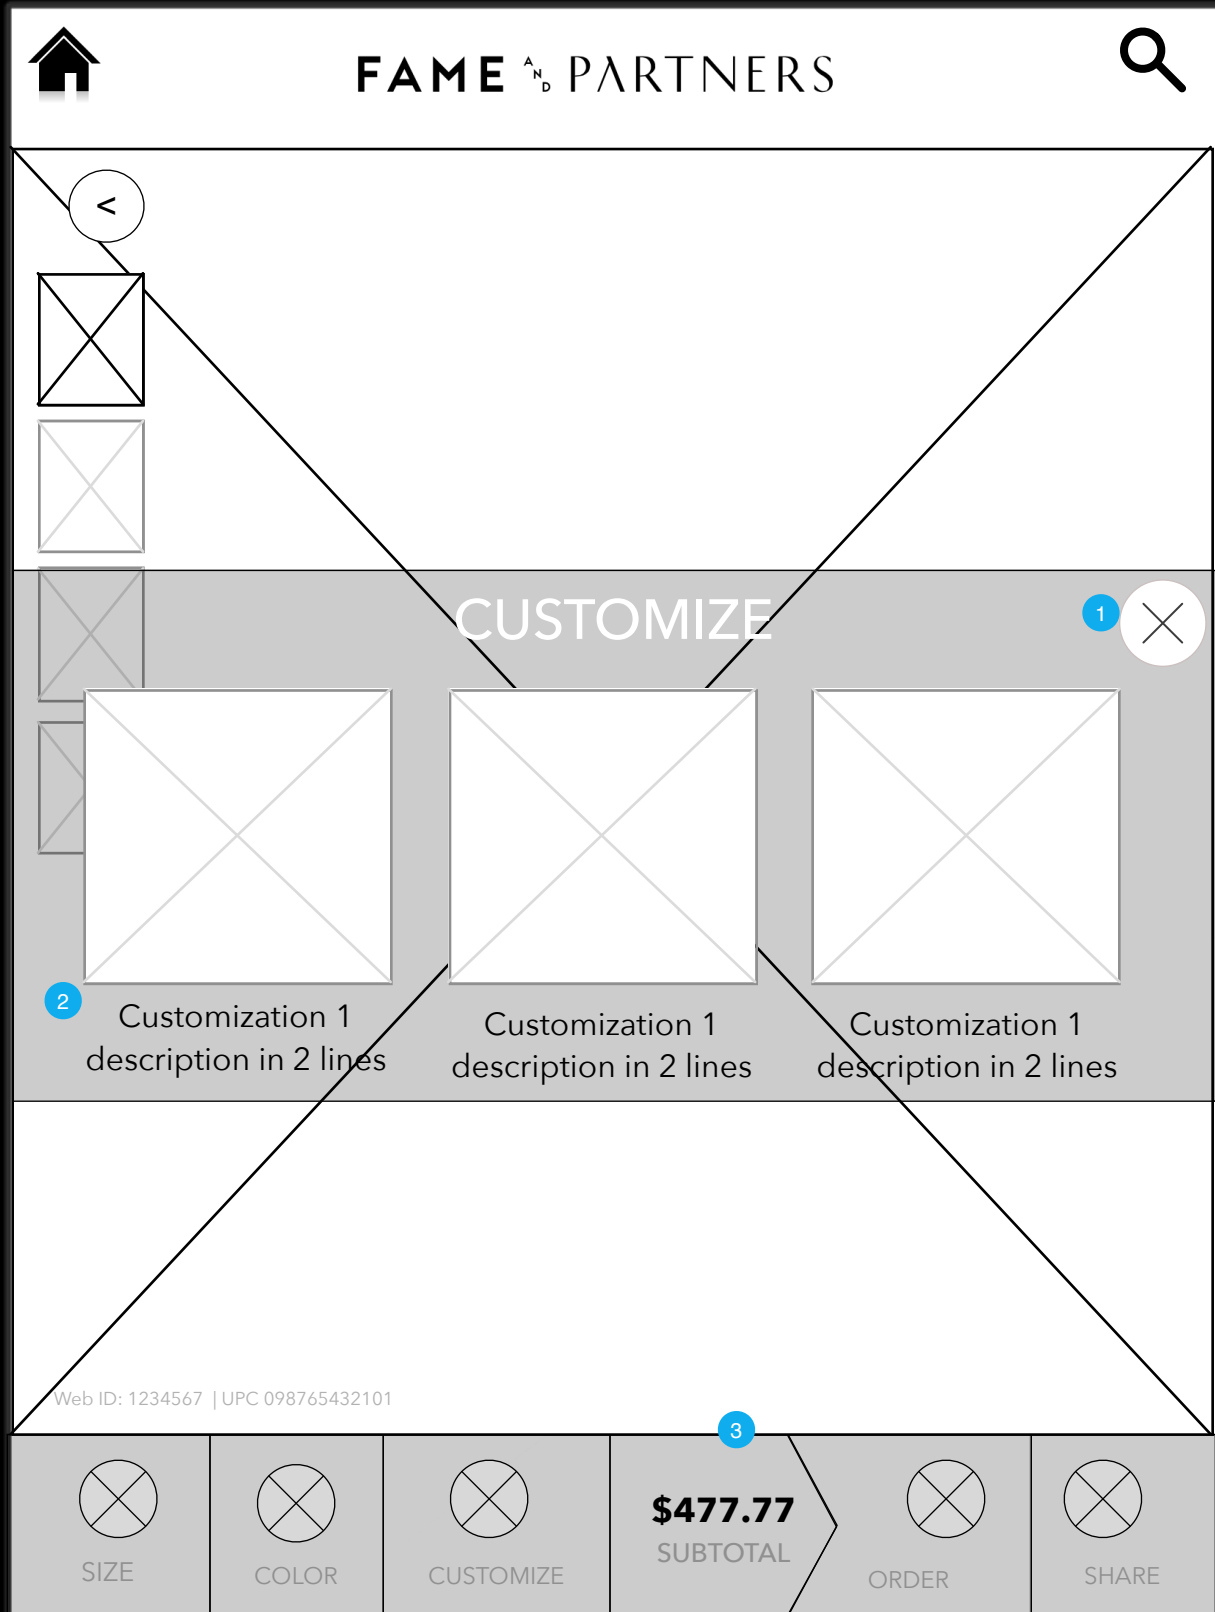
FAME AND PARTNERS

<

CUSTOMIZE

1

2

Customization 1 description in 2 lines

Customization 1 description in 2 lines

Customization 1 description in 2 lines

Web ID: 1234567 | UPC 098765432101

3

SIZE

COLOR

CUSTOMIZE

$477.77
SUBTOTAL

ORDER

SHARE